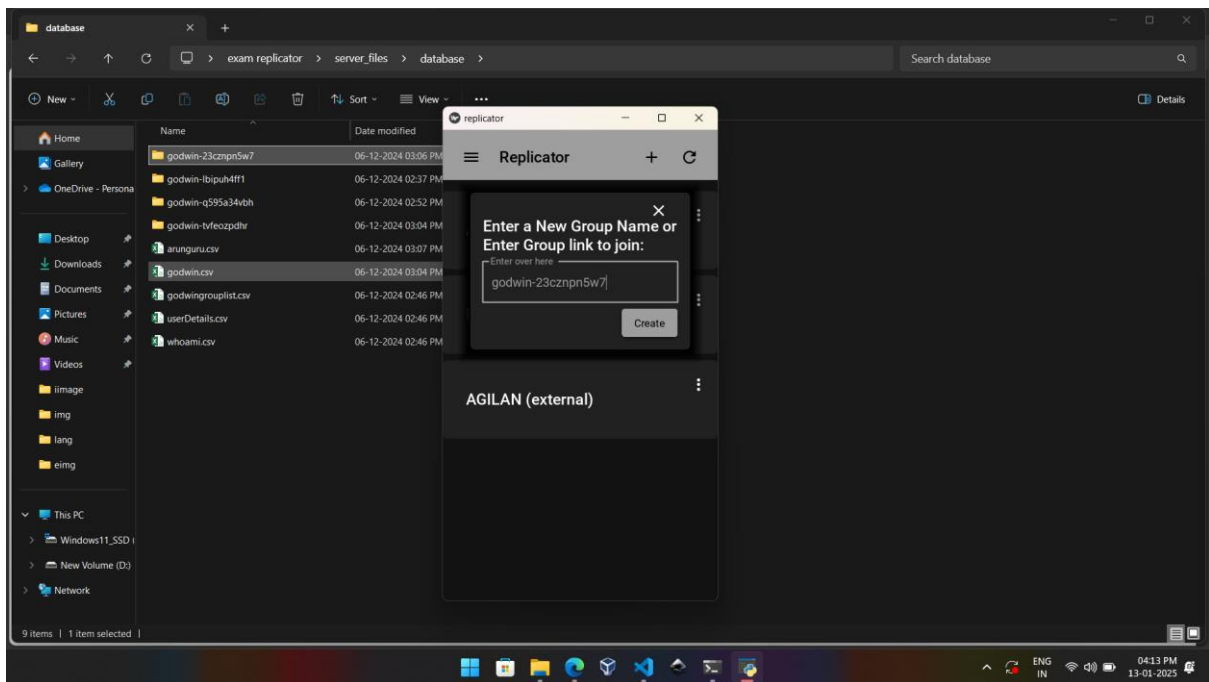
database

exam replicator > server_files > database >

Search database

New Sort View ...

Details

Home
Gallery
OneDrive - Persona
Desktop
Downloads
Documents
Pictures
Music
Videos
iimage
img
lang
eimg
This PC
Windows11_SSD
New Volume (D:)
Network

| Name | Date modified |
|---|---|
| godwin-23cznpn5w7 | 06-12-2024 03:06 PM |
| godwin-lbipuh4ff1 | 06-12-2024 02:37 PM |
| godwin-q595a34vbh | 06-12-2024 02:52 PM |
| godwin-tvfeozpdhr | 06-12-2024 03:04 PM |
| arunguru.csv | 06-12-2024 03:07 PM |
| godwin.csv | 06-12-2024 03:04 PM |
| godwingrouplist.csv | 06-12-2024 02:46 PM |
| userDetails.csv | 06-12-2024 02:46 PM |
| whoami.csv | 06-12-2024 02:46 PM |

9 items | 1 item selected |

replicator

Replicator

Enter a New Group Name or Enter Group link to join:

Enter over here

godwin-23cznpn5w7

Create

AGILAN (external)

ENG IN
04:13 PM
13-01-2025